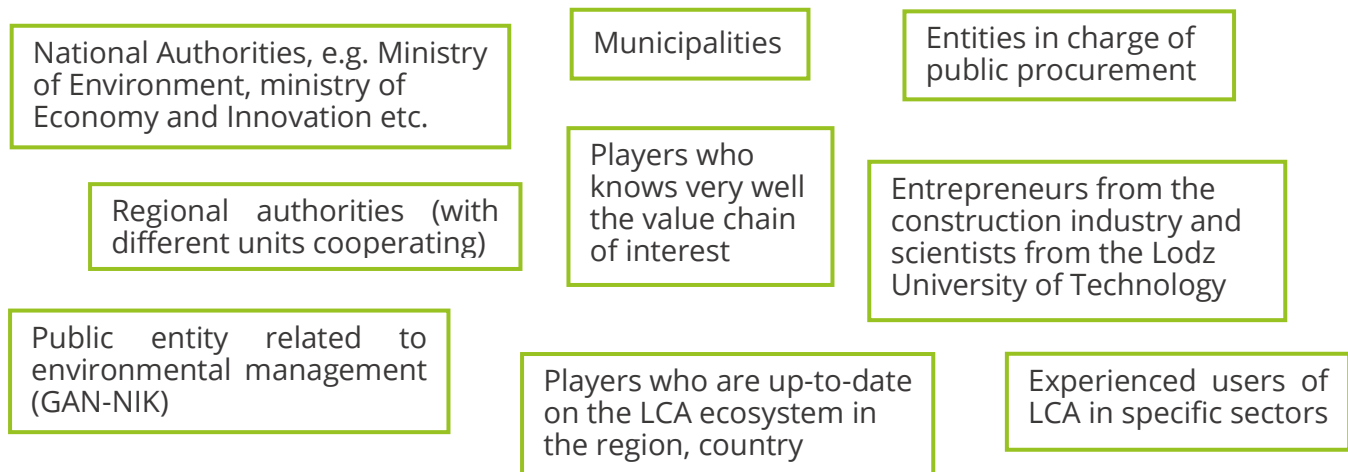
National Authorities, e.g. Ministry of Environment, ministry of Economy and Innovation etc.

Municipalities

Entities in charge of public procurement

Players who knows very well the value chain of interest

Regional authorities (with different units cooperating)

Entrepreneurs from the construction industry and scientists from the Lodz University of Technology

Public entity related to environmental management (GAN-NIK)

Players who are up-to-date on the LCA ecosystem in the region, country

Experienced users of LCA in specific sectors